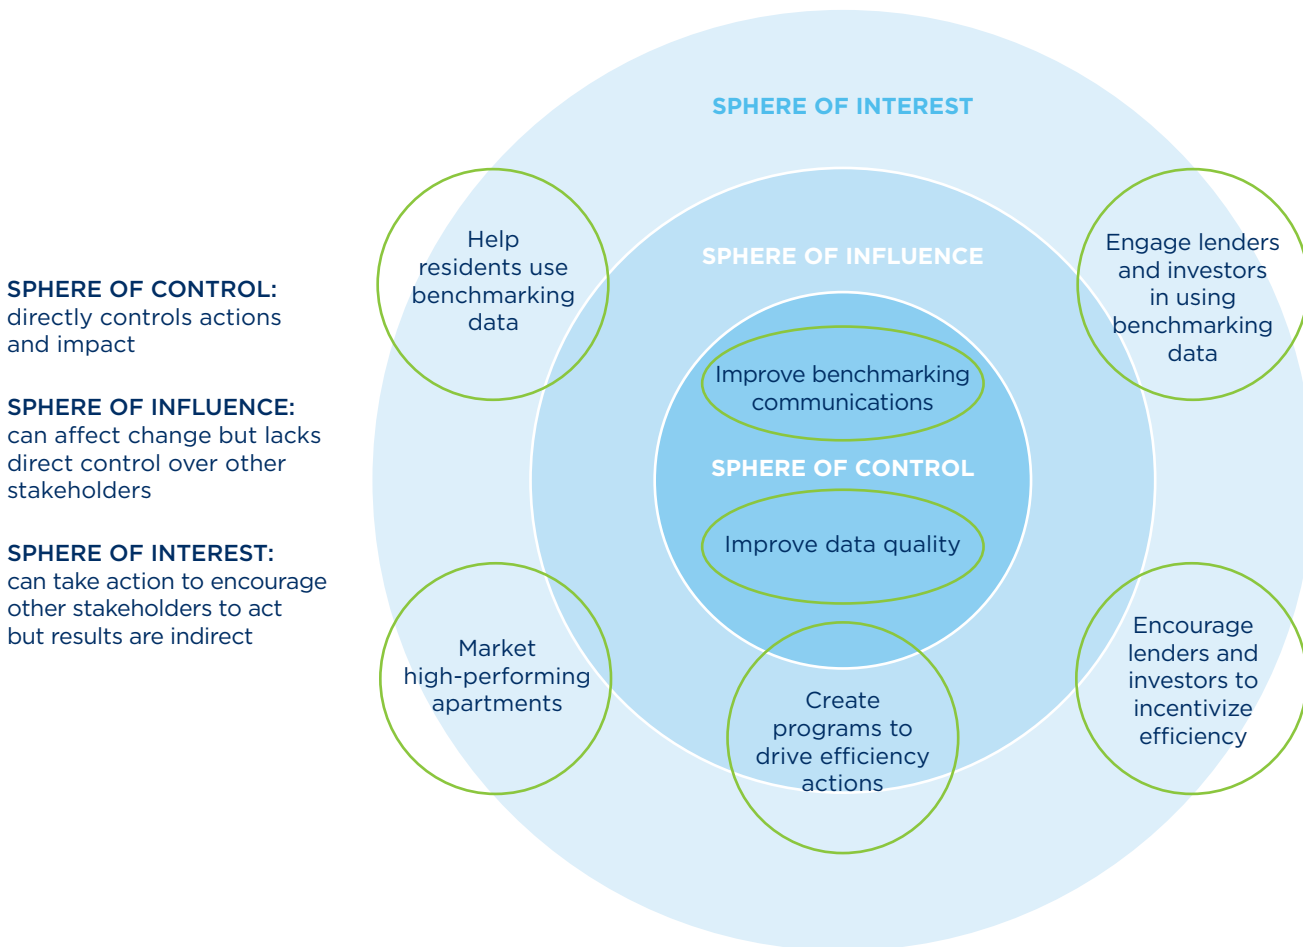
SPHERE OF CONTROL:
directly controls actions and impact

SPHERE OF INFLUENCE:
can affect change but lacks direct control over other stakeholders

SPHERE OF INTEREST:
can take action to encourage other stakeholders to act but results are indirect

SPHERE OF INTEREST

Help residents use benchmarking data

SPHERE OF INFLUENCE

Engage lenders and investors in using benchmarking data

Improve benchmarking communications

SPHERE OF CONTROL

Improve data quality

Market high-performing apartments

Create programs to drive efficiency actions

Encourage lenders and investors to incentivize efficiency